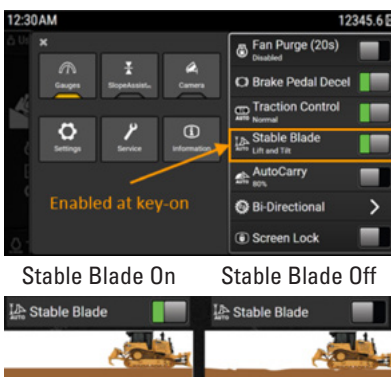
12:30AM

12345.6 E

×

Gauges

SlopeAssist...

Camera

Settings

Service

Information

Fan Purge (20s)
Disabled

Brake Pedal Decel

Traction Control
Normal

Stable Blade
Lift and Tilt

AutoCarry
80%

Bi-Directional

Screen Lock

Enabled at key-on

Stable Blade On

Stable Blade Off

Stable Blade

Stable Blade